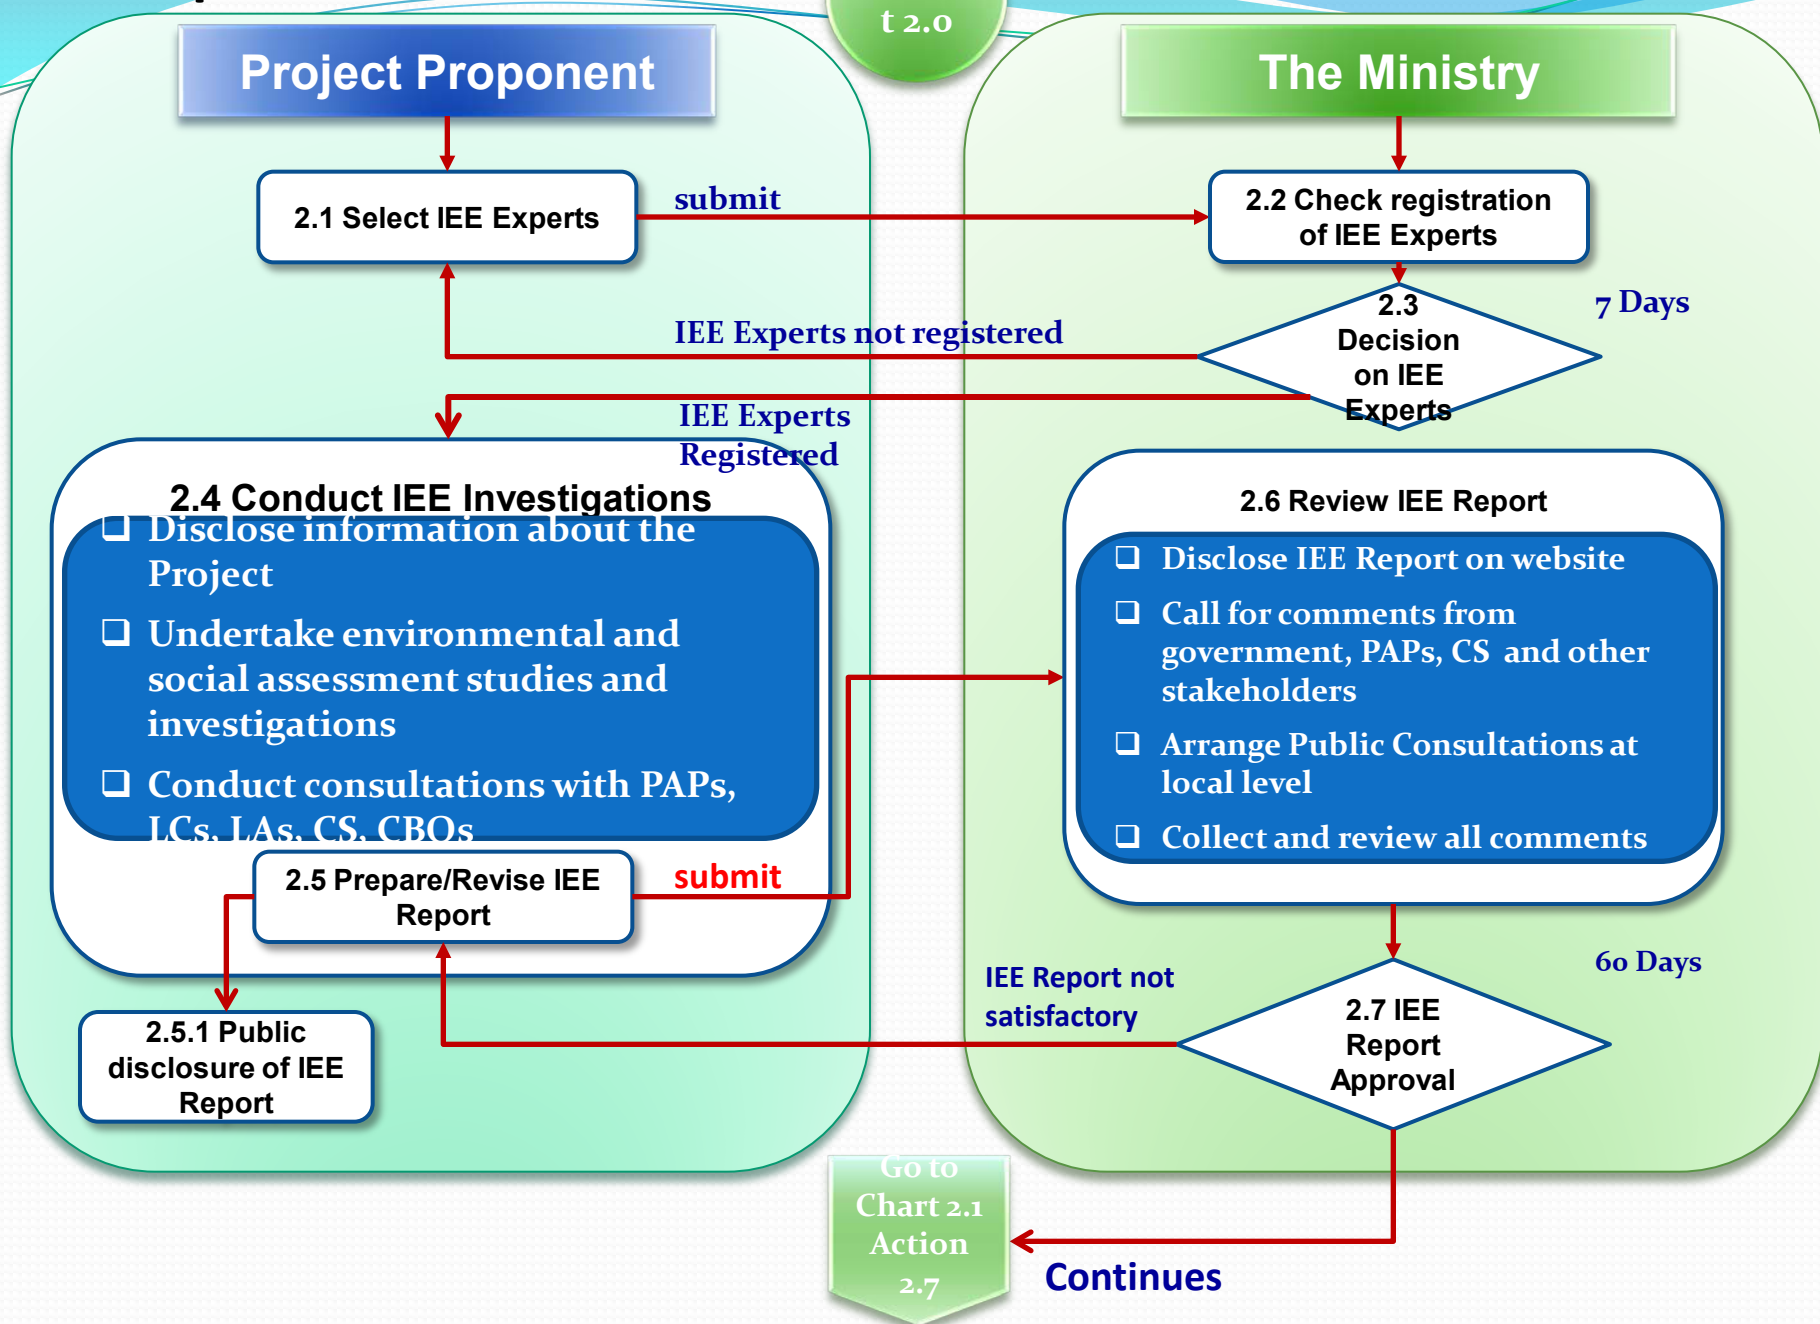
t 2.0

Project Proponent

The Ministry

2.1 Select IEE Experts

submit

2.2 Check registration of IEE Experts

7 Days

2.3 Decision on IEE Experts

IEE Experts not registered

IEE Experts Registered

2.4 Conduct IEE Investigations

❑ Disclose information about the Project

❑ Undertake environmental and social assessment studies and investigations

❑ Conduct consultations with PAPs, LCs, LAs, CS, CBOs

2.6 Review IEE Report

❑ Disclose IEE Report on website

❑ Call for comments from government, PAPs, CS and other stakeholders

❑ Arrange Public Consultations at local level

❑ Collect and review all comments

2.5 Prepare/Revise IEE Report

submit

2.5.1 Public disclosure of IEE Report

IEE Report not satisfactory

60 Days

2.7 IEE Report Approval

Go to Chart 2.1 Action 2.7

Continues